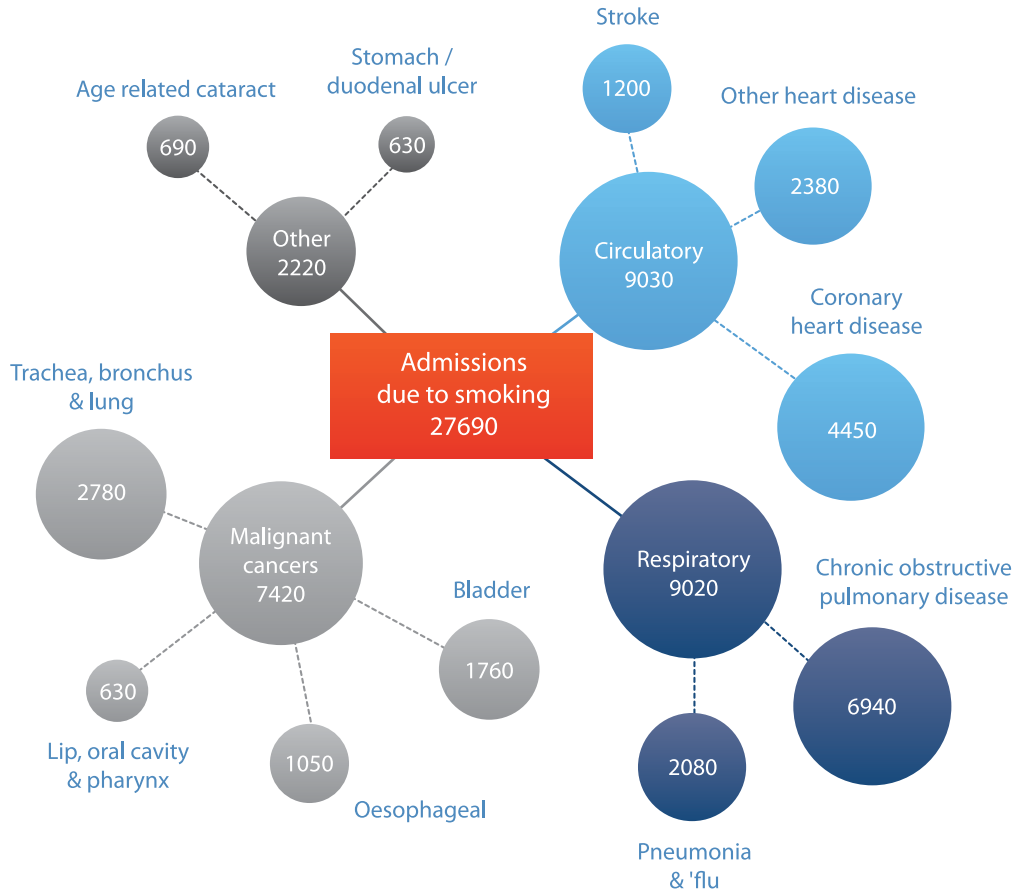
Admissions due to smoking 27690

Other 2220

Age related cataract

690

Stomach / duodenal ulcer

630

Circulatory 9030

Stroke

1200

Other heart disease

2380

Coronary heart disease

4450

Respiratory 9020

Chronic obstructive pulmonary disease

6940

2080

Pneumonia & 'flu

Malignant cancers 7420

Trachea, bronchus & lung

2780

Bladder

1760

1050

Oesophageal

630

Lip, oral cavity & pharynx